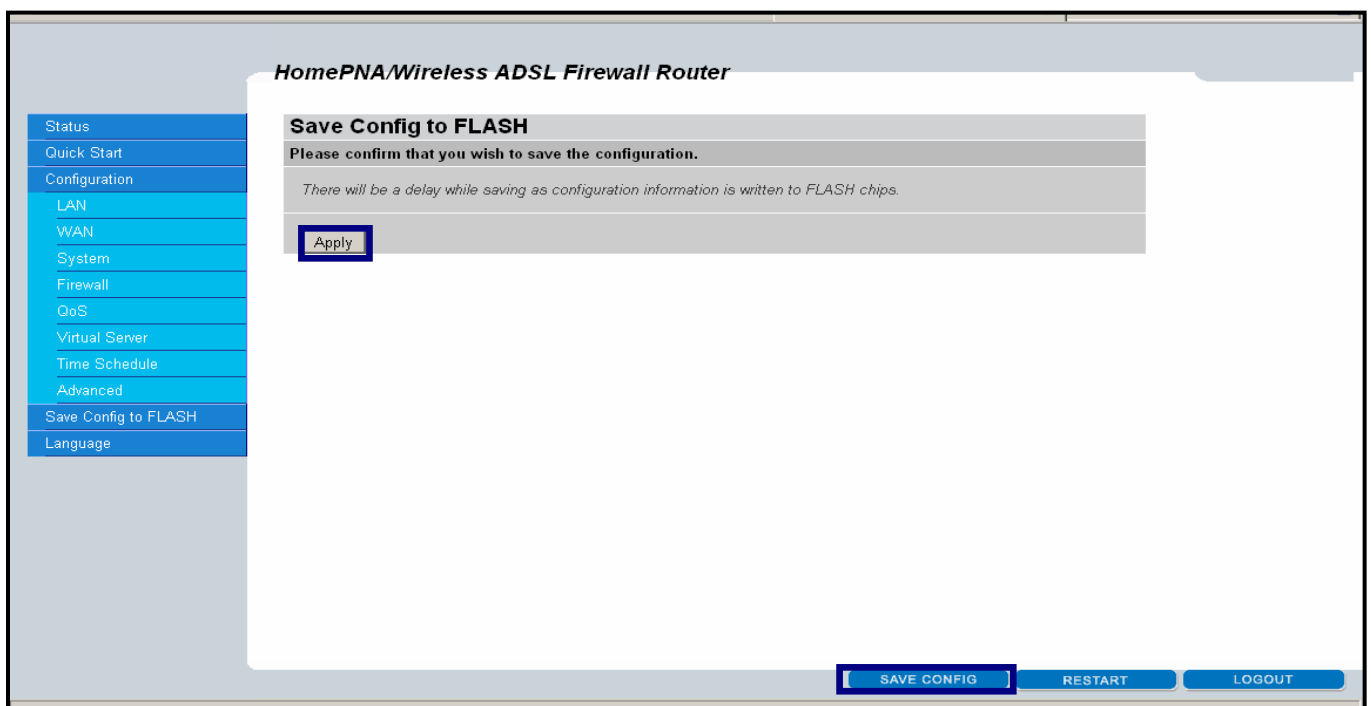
HomePNA/Wireless ADSL Firewall Router

Status
Quick Start
Configuration
LAN
WAN
System
Firewall
QoS
Virtual Server
Time Schedule
Advanced
Save Config to FLASH
Language

Save Config to FLASH

Please confirm that you wish to save the configuration.

There will be a delay while saving as configuration information is written to FLASH chips.

Apply

SAVE CONFIG
RESTART
LOGOUT